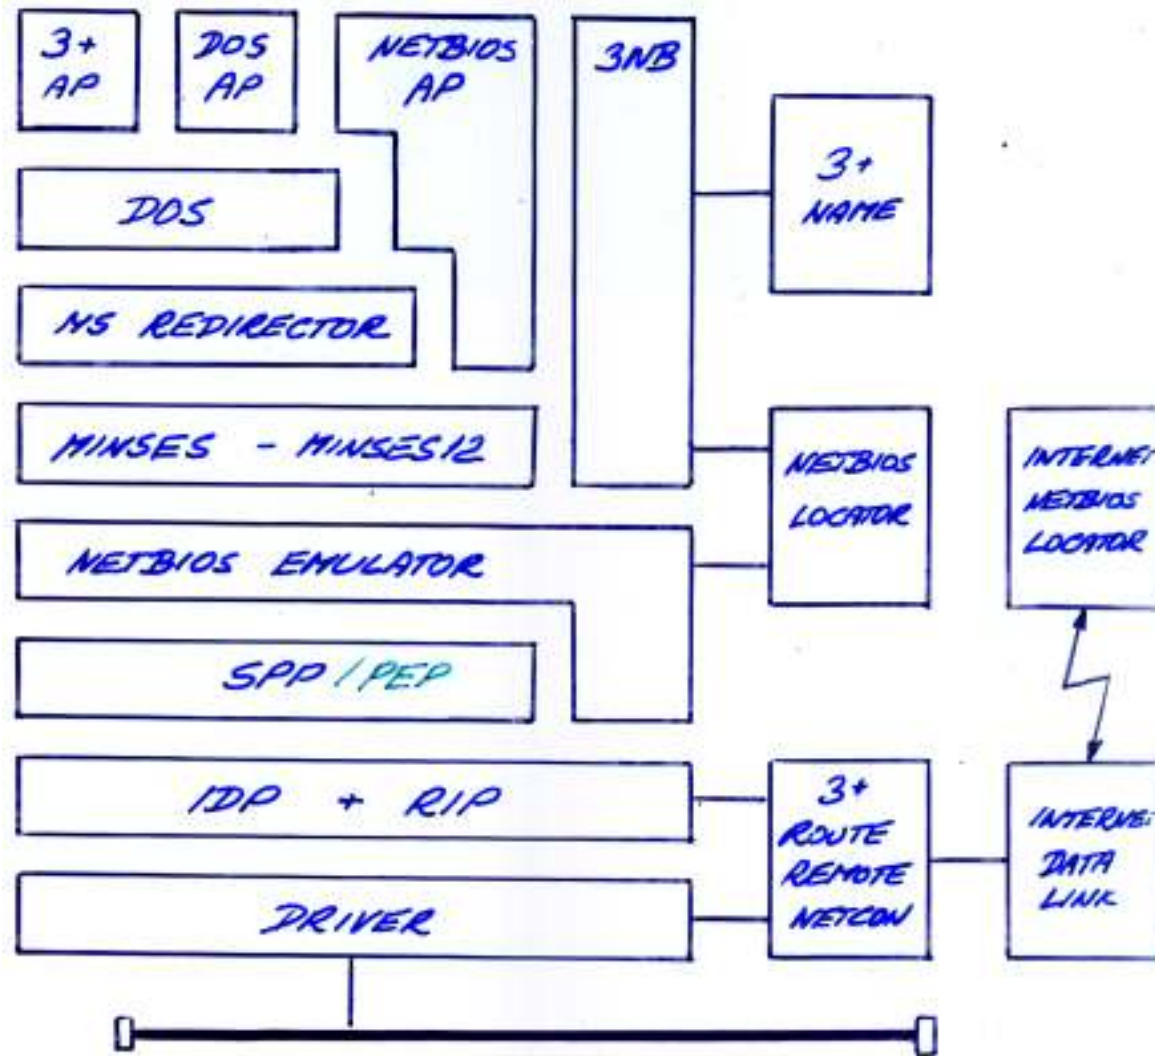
3+ AP

DOS AP

NETBIOS AP

3NB

DOS

3+ NAME

MS REDIRECTOR

MINSES - MINSES12

NETBIOS LOCATOR

INTERNE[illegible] NETBIOS LOCATOR

NETBIOS EMULATOR

SPP / PEP

IDP + RIP

3+ ROUTE REMOTE NETCON

INTERNE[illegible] DATA LINK

DRIVER